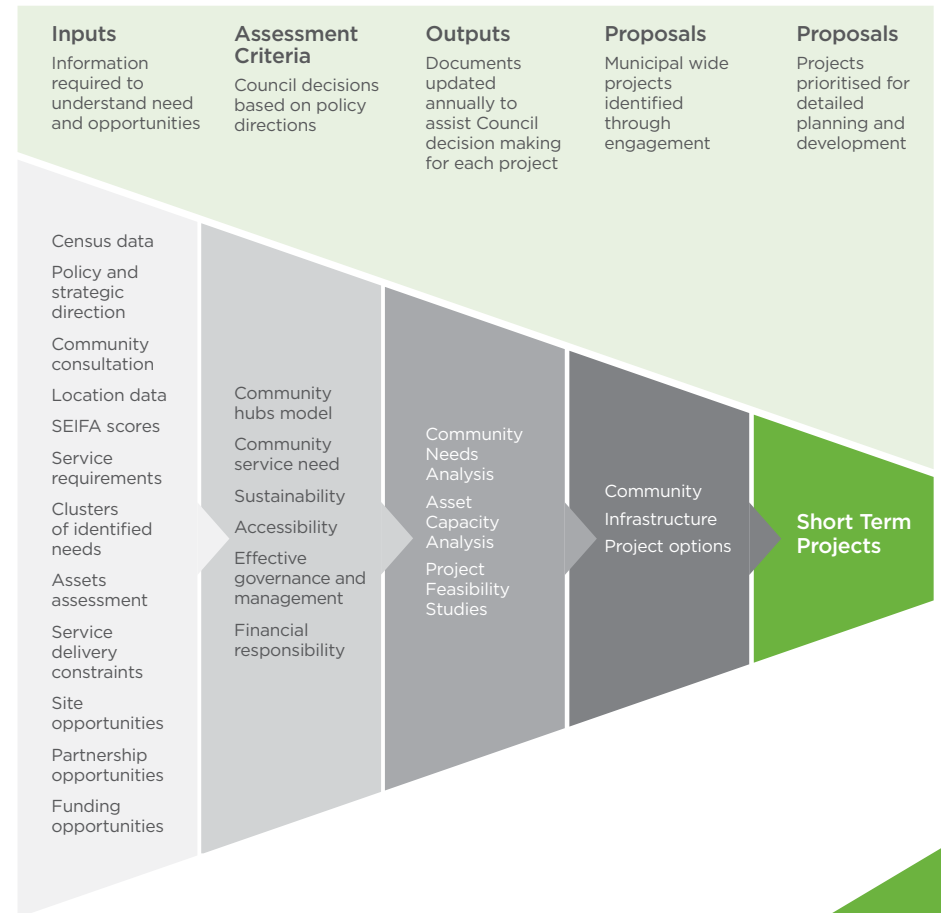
Inputs
Information required to understand need and opportunities

Assessment Criteria
Council decisions based on policy directions

Outputs
Documents updated annually to assist Council decision making for each project

Proposals
Municipal wide projects identified through engagement

Proposals
Projects prioritised for detailed planning and development

Census data
Policy and strategic direction
Community consultation
Location data
SEIFA scores
Service requirements
Clusters of identified needs
Assets assessment
Service delivery constraints
Site opportunities
Partnership opportunities
Funding opportunities

Community hubs model
Community service need
Sustainability
Accessibility
Effective governance and management
Financial responsibility

Community Needs Analysis
Asset Capacity Analysis
Project Feasibility Studies

Community
Infrastructure
Project options

Short Term Projects